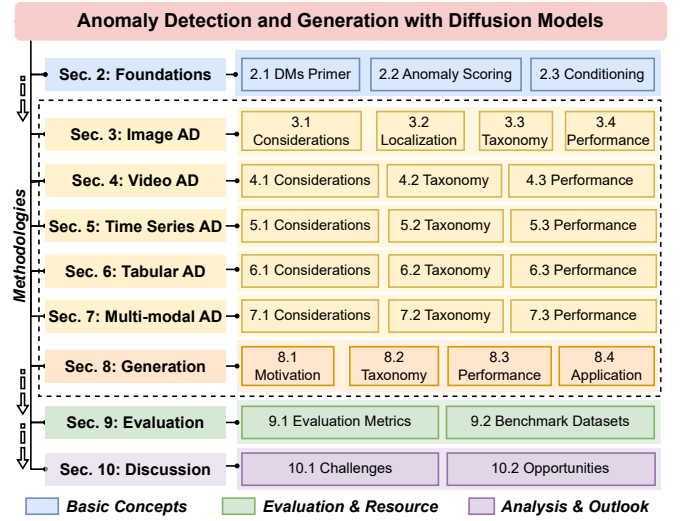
Anomaly Detection and Generation with Diffusion Models

Sec. 2: Foundations
2.1 DMs Primer
2.2 Anomaly Scoring
2.3 Conditioning

Methodologies

Sec. 3: Image AD
3.1 Considerations
3.2 Localization
3.3 Taxonomy
3.4 Performance

Sec. 4: Video AD
4.1 Considerations
4.2 Taxonomy
4.3 Performance

Sec. 5: Time Series AD
5.1 Considerations
5.2 Taxonomy
5.3 Performance

Sec. 6: Tabular AD
6.1 Considerations
6.2 Taxonomy
6.3 Performance

Sec. 7: Multi-modal AD
7.1 Considerations
7.2 Taxonomy
7.3 Performance

Sec. 8: Generation
8.1 Motivation
8.2 Taxonomy
8.3 Performance
8.4 Application

Sec. 9: Evaluation
9.1 Evaluation Metrics
9.2 Benchmark Datasets

Sec. 10: Discussion
10.1 Challenges
10.2 Opportunities

Basic Concepts
Evaluation & Resource
Analysis & Outlook